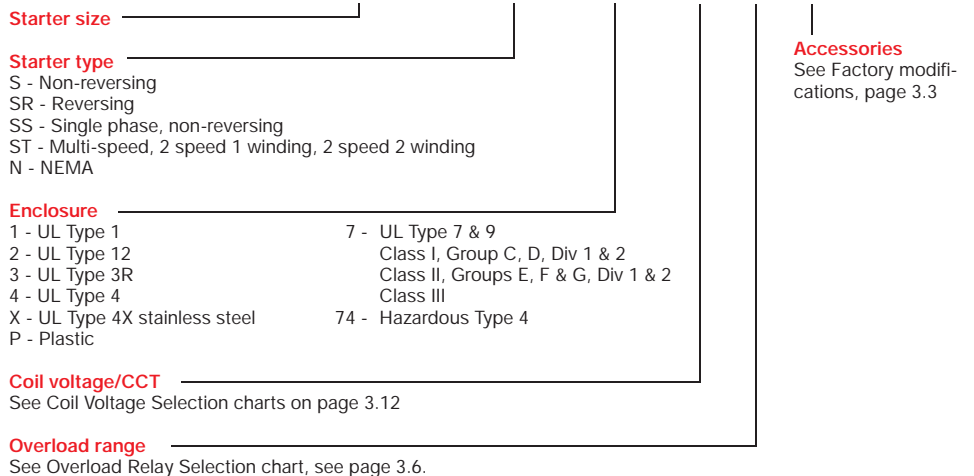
Starter size

Starter type
S - Non-reversing
SR - Reversing
SS - Single phase, non-reversing
ST - Multi-speed, 2 speed 1 winding, 2 speed 2 winding
N - NEMA

Enclosure
1 - UL Type 1
2 - UL Type 12
3 - UL Type 3R
4 - UL Type 4
X - UL Type 4X stainless steel
P - Plastic

7 - UL Type 7 & 9
Class I, Group C, D, Div 1 & 2
Class II, Groups E, F & G, Div 1 & 2
Class III
74 - Hazardous Type 4

Coil voltage/CCT
See Coil Voltage Selection charts on page 3.12

Overload range
See Overload Relay Selection chart, see page 3.6.

Accessories
See Factory modifications, page 3.3